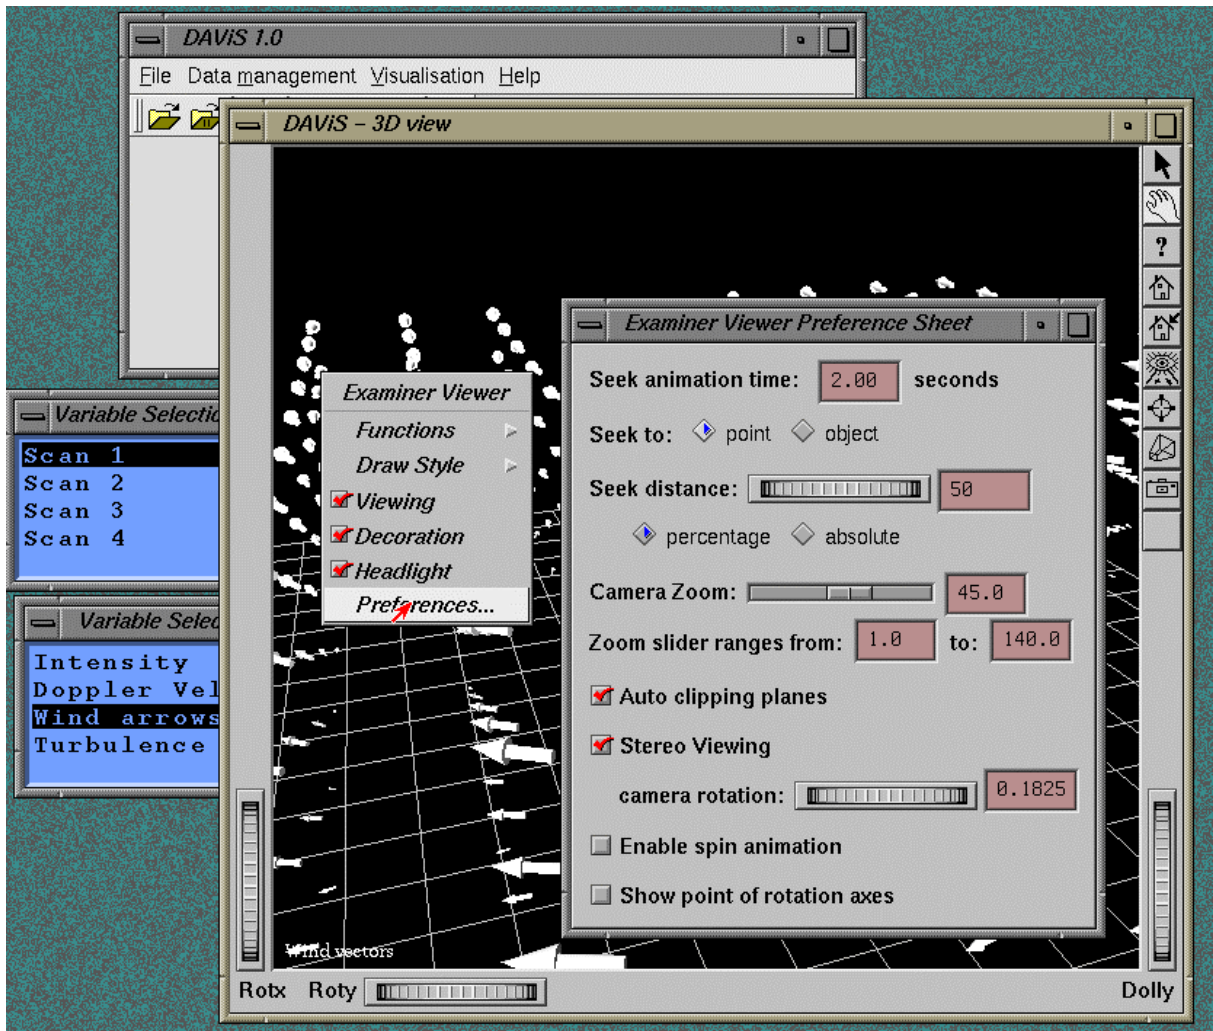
DAViS 1.0

File Data management Visualisation Help

DAViS – 3D view

Variable Selectio

Scan 1
Scan 2
Scan 3
Scan 4

Variable Selec

Intensity
Doppler Vel
Wind arrows
Turbulence

Examiner Viewer
Functions
Draw Style
Viewing
Decoration
Headlight
Preferences...

Examiner Viewer Preference Sheet

Seek animation time: 2.00 seconds

Seek to: point object

Seek distance: 50

percentage absolute

Camera Zoom: 45.0

Zoom slider ranges from: 1.0 to: 140.0

Auto clipping planes

Stereo Viewing

camera rotation: 0.1825

Enable spin animation

Show point of rotation axes

Wind vectors

Rotx Roty

Dolly